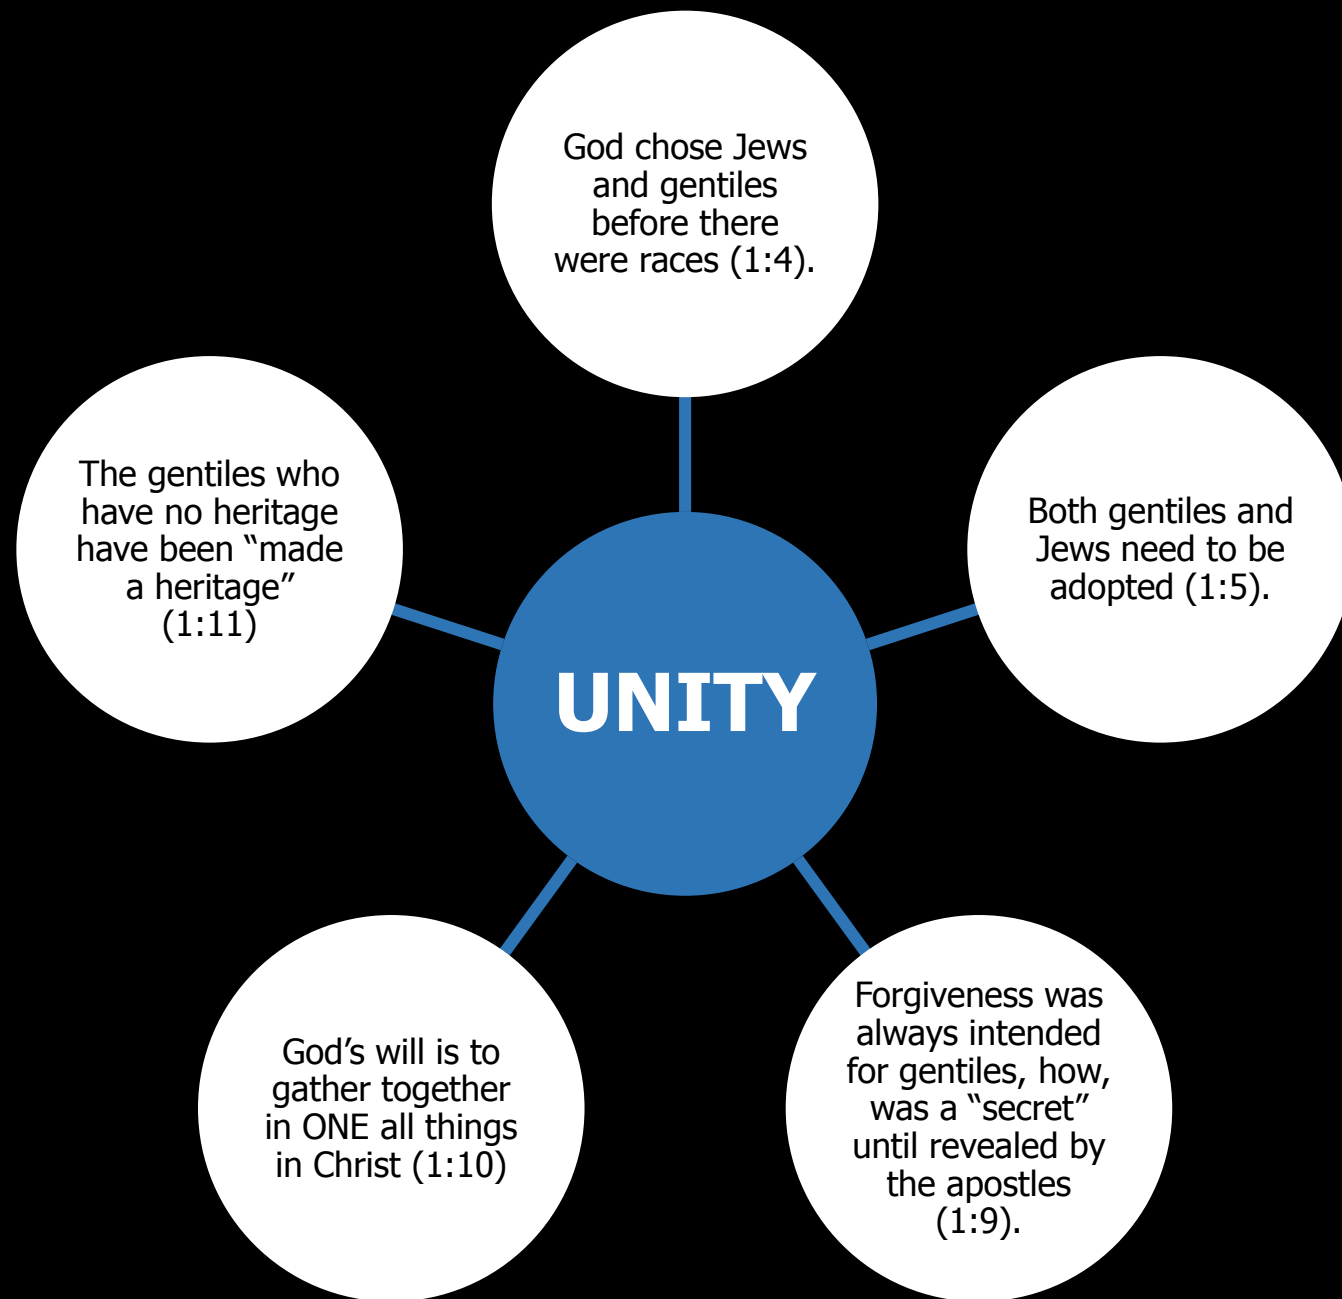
UNITY

God chose Jews and gentiles before there were races (1:4).

Both gentiles and Jews need to be adopted (1:5).

Forgiveness was always intended for gentiles, how, was a “secret” until revealed by the apostles (1:9).

God’s will is to gather together in ONE all things in Christ (1:10)

The gentiles who have no heritage have been “made a heritage” (1:11)